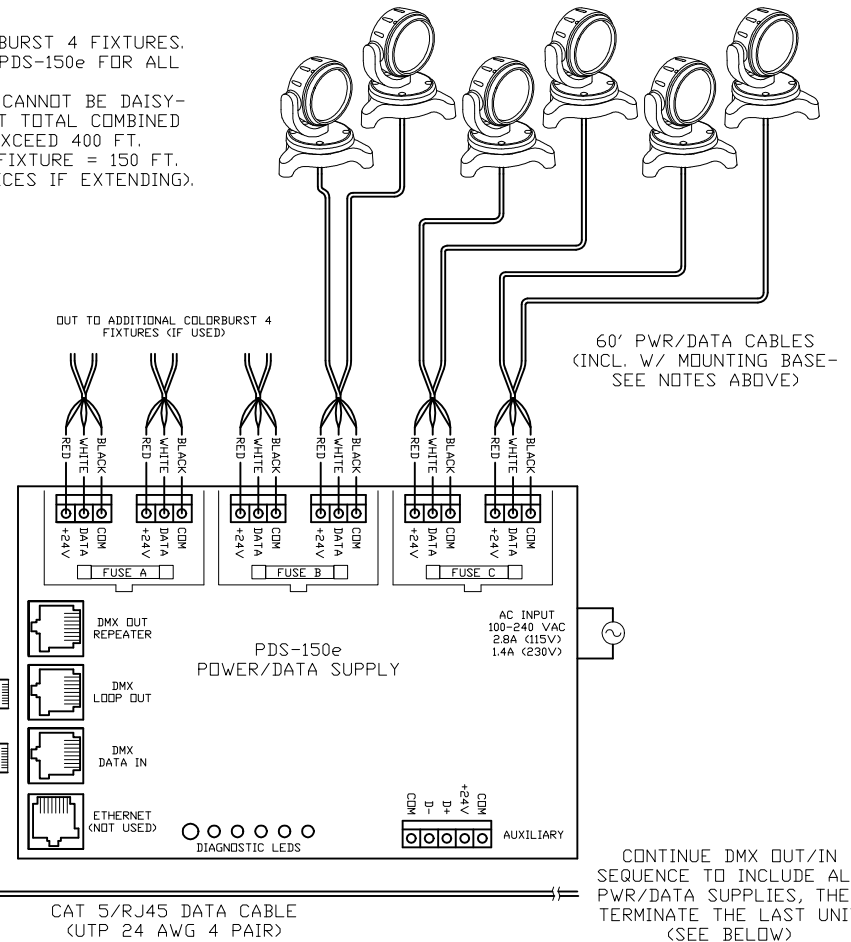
BURST 4 FIXTURES. PDS-150e FOR ALL

CANNOT BE DAISY- T TOTAL COMBINED XCEED 400 FT. FIXTURE = 150 FT. CES IF EXTENDING).

OUT TO ADDITIONAL COLORBURST 4 FIXTURES (IF USED)

60' PWR/DATA CABLES (INCL. W/ MOUNTING BASE- SEE NOTES ABOVE)

RED WHITE BLACK RED WHITE BLACK RED WHITE BLACK RED WHITE BLACK RED WHITE BLACK RED WHITE BLACK

+24V DATA COM +24V DATA COM +24V DATA COM +24V DATA COM +24V DATA COM +24V DATA COM

FUSE A

FUSE B

FUSE C

DMX OUT REPEATER

DMX LOOP OUT

DMX DATA IN

ETHERNET (NOT USED)

PDS-150e POWER/DATA SUPPLY

AC INPUT 100-240 VAC 2.8A (115V) 1.4A (230V)

COM D- D+ +24V COM

AUXILIARY

DIAGNOSTIC LEDS

CONTINUE DMX OUT/IN SEQUENCE TO INCLUDE AL PWR/DATA SUPPLIES, THE TERMINATE THE LAST UNI (SEE BELOW)

CAT 5/RJ45 DATA CABLE (UTP 24 AWG 4 PAIR)